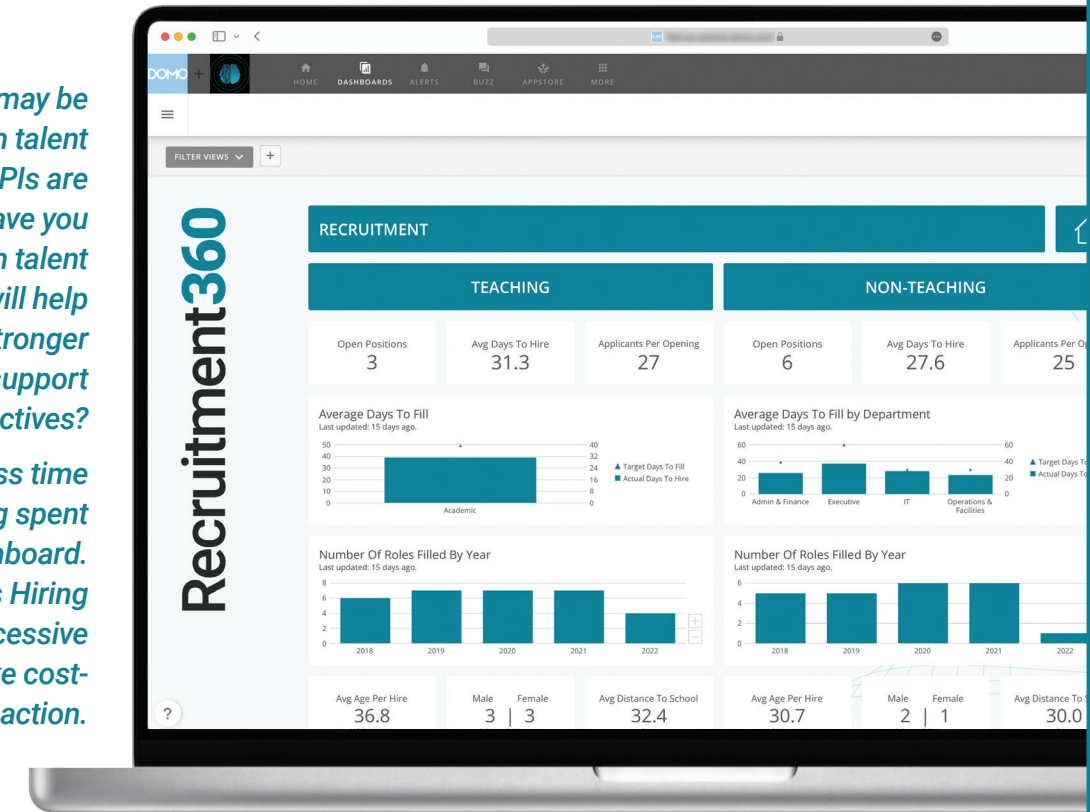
may be
n talent
PIs are
ave you
n talent
vill help
tronger
support
ctives?

ss time
g spent
hboard.
s Hiring
cessive
re cost-
action.

DOMO +

HOME DASHBOARDS ALERTS BUZZ APPSTORE MORE

FILTER VIEWS +

Recruitment360

RECRUITMENT

TEACHING

NON-TEACHING

Open Positions
3

Avg Days To Hire
31.3

Applicants Per Opening
27

Open Positions
6

Avg Days To Hire
27.6

Applicants Per O
25

Average Days To Fill
Last updated: 15 days ago.

50 40 30 20 10 0

40 32 24 16 8 0

Academic

▲ Target Days To Fill
■ Actual Days To Hire

Average Days To Fill by Department
Last updated: 15 days ago.

60 40 20 0

60 40 20 0

Admin & Finance Executive IT Operations & Facilities

▲ Target Days T
■ Actual Days T

Number Of Roles Filled By Year
Last updated: 15 days ago.

8 6 4 2 0

2018 2019 2020 2021 2022

Number Of Roles Filled By Year
Last updated: 15 days ago.

6 4 2 0

2018 2019 2020 2021 2022

Avg Age Per Hire
36.8

Male Female
3 | 3

Avg Distance To School
32.4

Avg Age Per Hire
30.7

Male Female
2 | 1

Avg Distance To
30.0

?